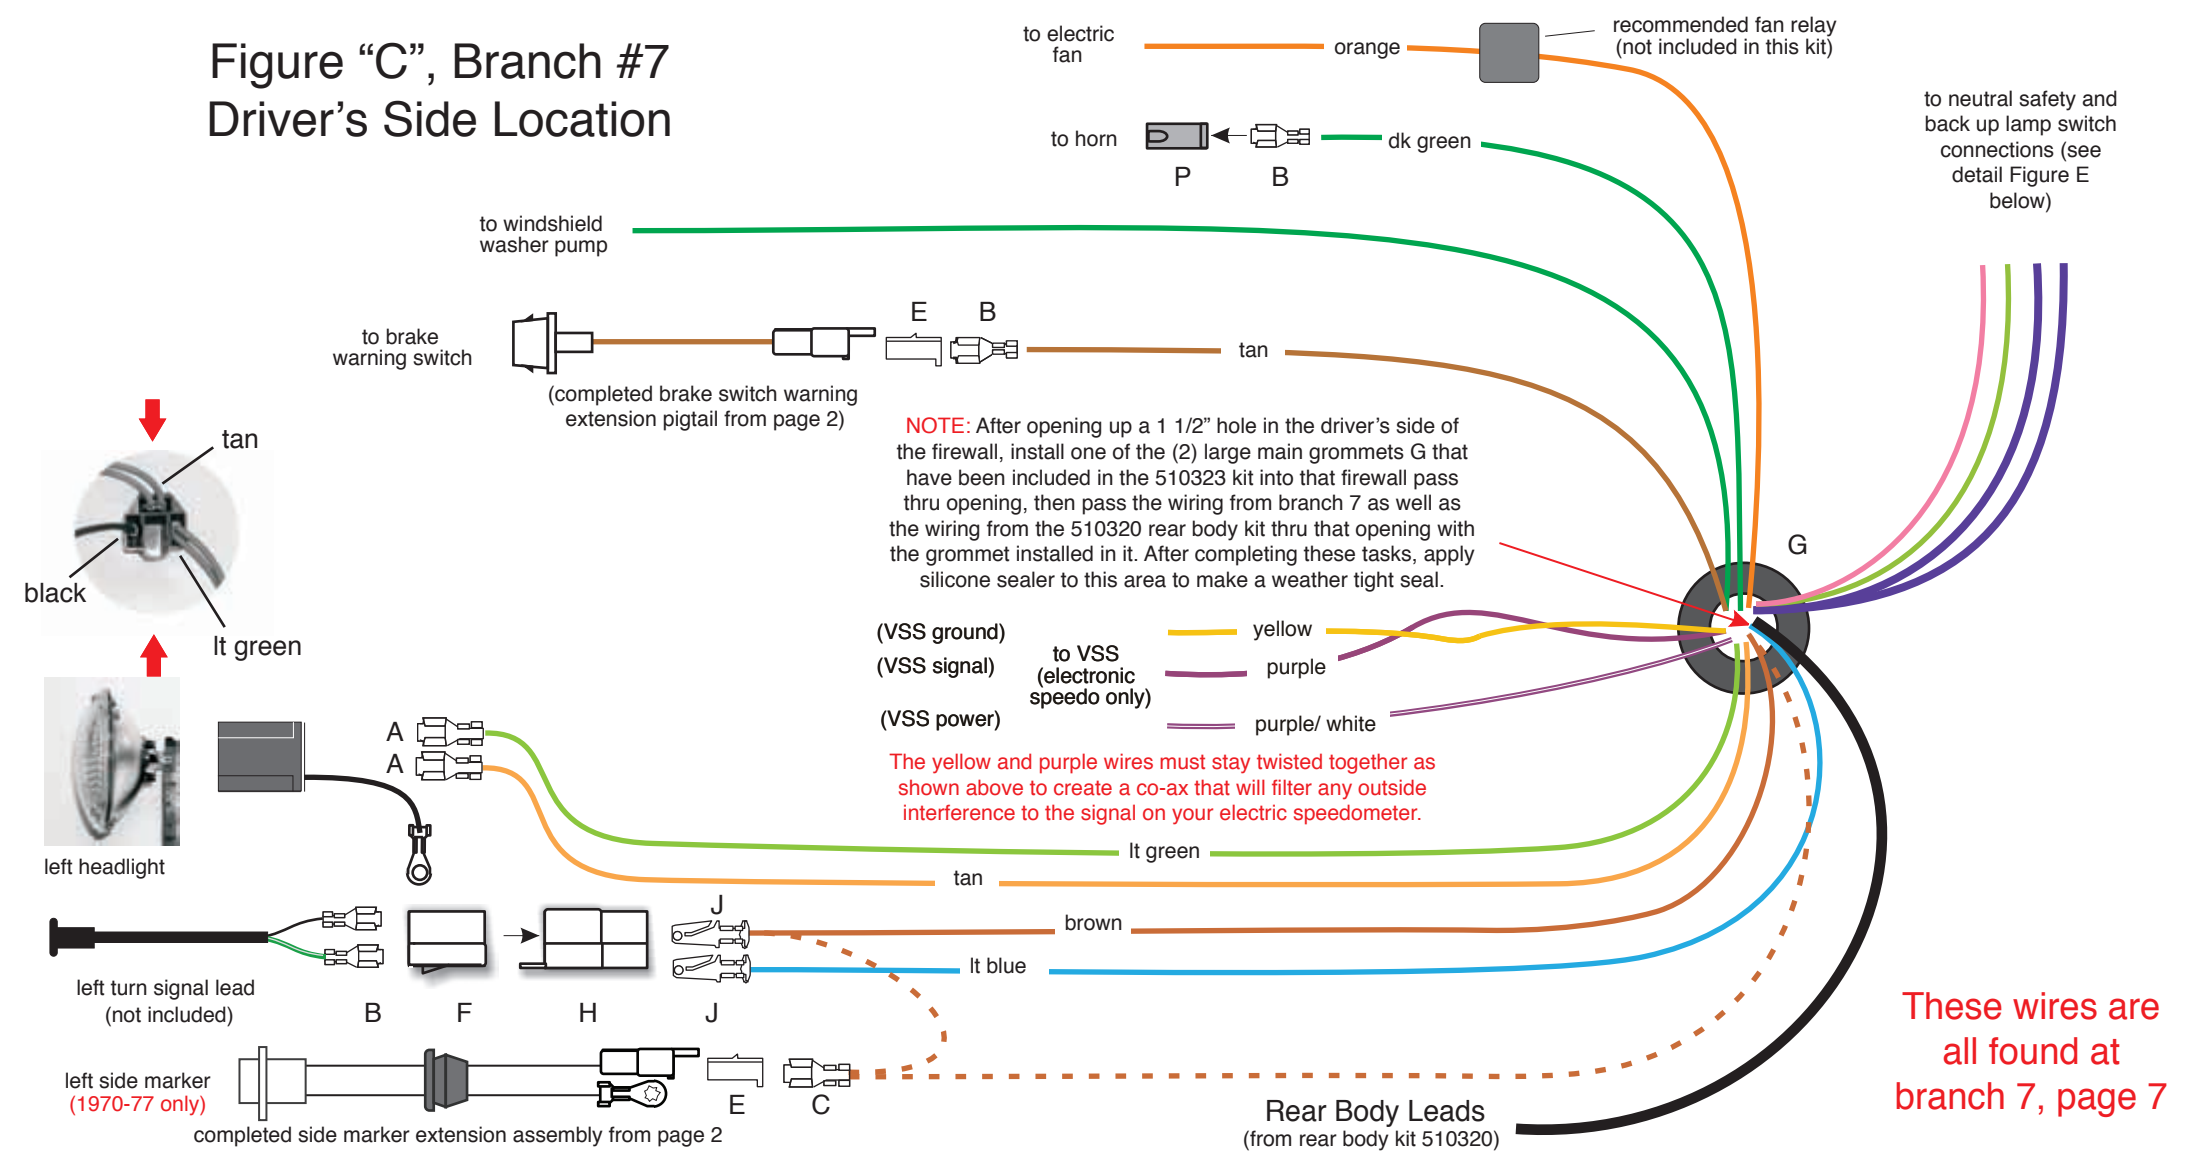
Figure “C”, Branch #7
Driver’s Side Location

to electric fan

orange

recommended fan relay (not included in this kit)

to horn

P

B

dk green

to neutral safety and back up lamp switch connections (see detail Figure E below)

to windshield washer pump

to brake warning switch

E

B

tan

(completed brake switch warning extension pigtail from page 2)

tan

black

lt green

NOTE: After opening up a 1 1/2” hole in the driver’s side of the firewall, install one of the (2) large main grommets G that have been included in the 510323 kit into that firewall pass thru opening, then pass the wiring from branch 7 as well as the wiring from the 510320 rear body kit thru that opening with the grommet installed in it. After completing these tasks, apply silicone sealer to this area to make a weather tight seal.

G

(VSS ground)

(VSS signal)

to VSS (electronic speedo only)

(VSS power)

yellow

purple

purple/ white

A

A

The yellow and purple wires must stay twisted together as shown above to create a co-ax that will filter any outside interference to the signal on your electric speedometer.

left headlight

lt green

tan

J

brown

lt blue

left turn signal lead (not included)

B

F

H

J

These wires are all found at branch 7, page 7

left side marker (1970-77 only)

E

C

Rear Body Leads (from rear body kit 510320)

completed side marker extension assembly from page 2